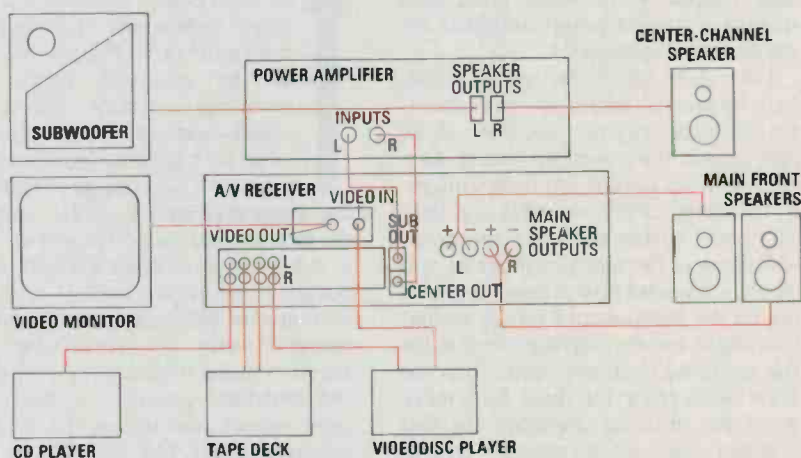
SUBWOOFER

POWER AMPLIFIER

SPEAKER OUTPUTS

L R

INPUTS

L R

CENTER-CHANNEL SPEAKER

A/V RECEIVER

VIDEO IN

VIDEO OUT

SUB OUT

L

R

+ − + −

MAIN SPEAKER OUTPUTS

L R

CENTER OUT

MAIN FRONT SPEAKERS

VIDEO MONITOR

CD PLAYER

TAPE DECK

VIDEODISC PLAYER